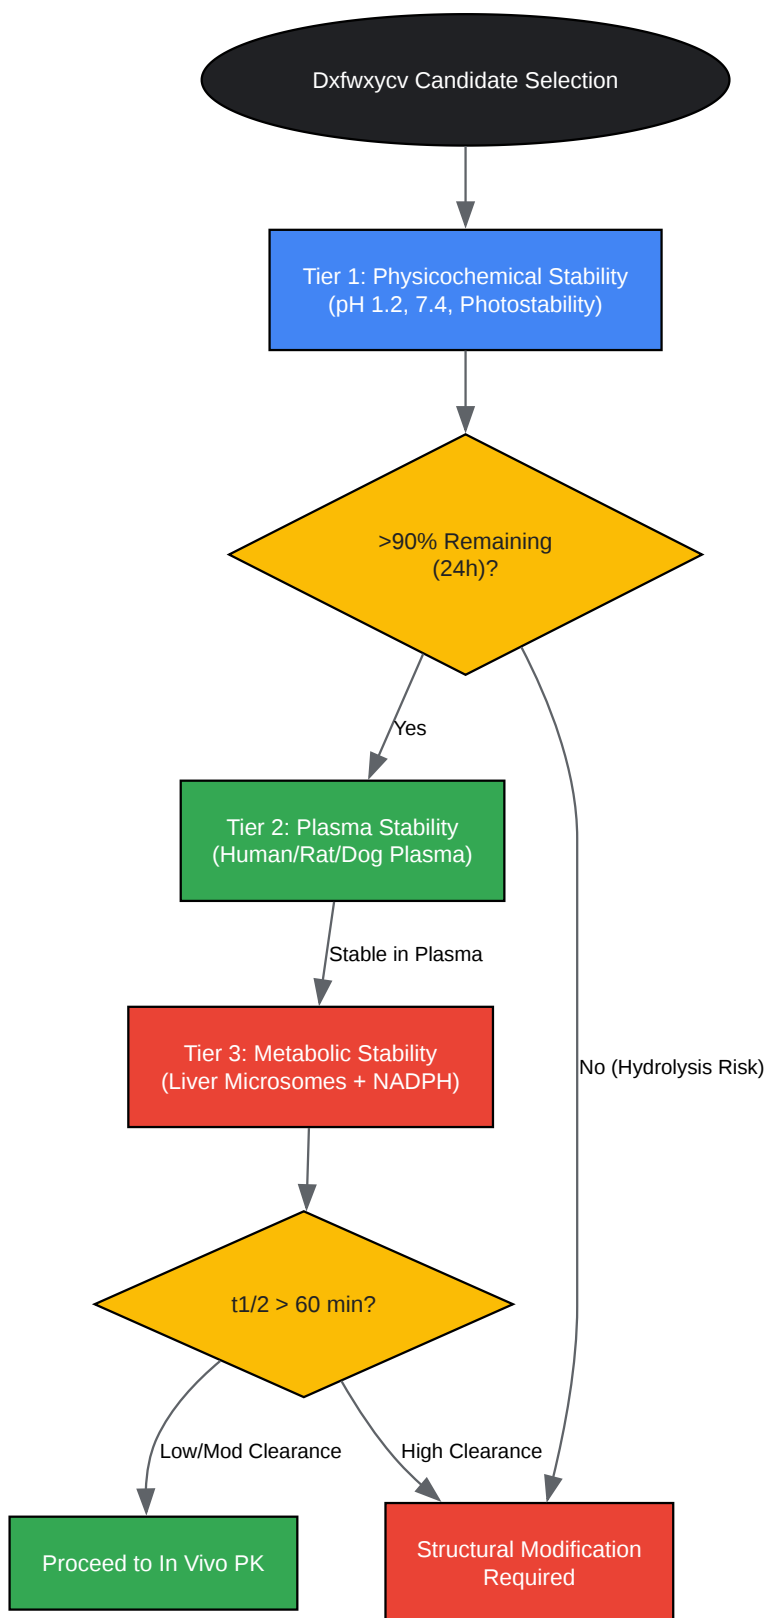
Dxfwxycv Candidate Selection

Tier 1: Physicochemical Stability
(pH 1.2, 7.4, Photostability)

>90% Remaining
(24h)?

Yes

No (Hydrolysis Risk)

Tier 2: Plasma Stability
(Human/Rat/Dog Plasma)

Stable in Plasma

Tier 3: Metabolic Stability
(Liver Microsomes + NADPH)

t1/2 > 60 min?

Low/Mod Clearance

High Clearance

Proceed to In Vivo PK

Structural Modification
Required